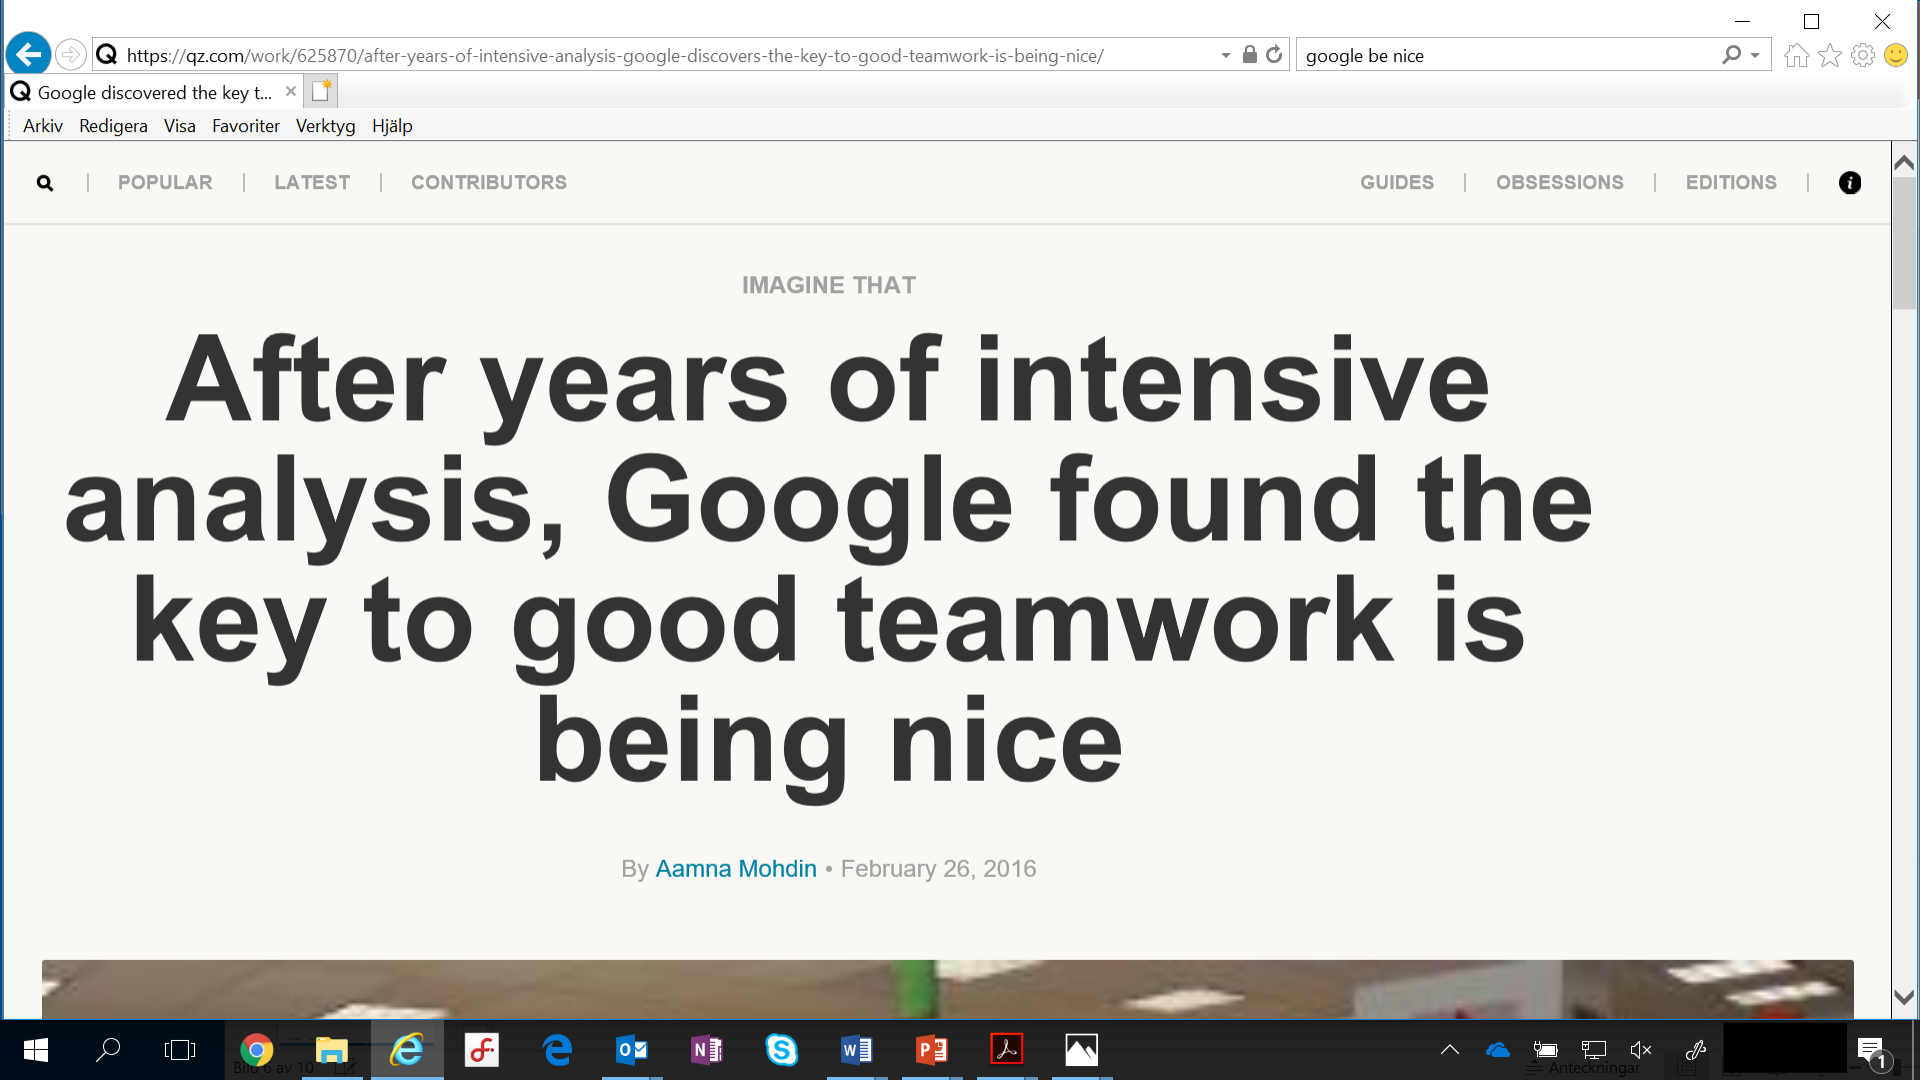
https://qz.com/work/625870/after-years-of-intensive-analysis-google-discovers-the-key-to-good-teamwork-is-being-nice/

google be nice

Google discovered the key t...

Arkiv Redigera Visa Favoriter Verktyg Hjälp

POPULAR | LATEST | CONTRIBUTORS

GUIDES | OBSESSIONS | EDITIONS

IMAGINE THAT

After years of intensive analysis, Google found the key to good teamwork is being nice

By Aamna Mohdin • February 26, 2016

Bild 6 av 10

Anteckningar

1